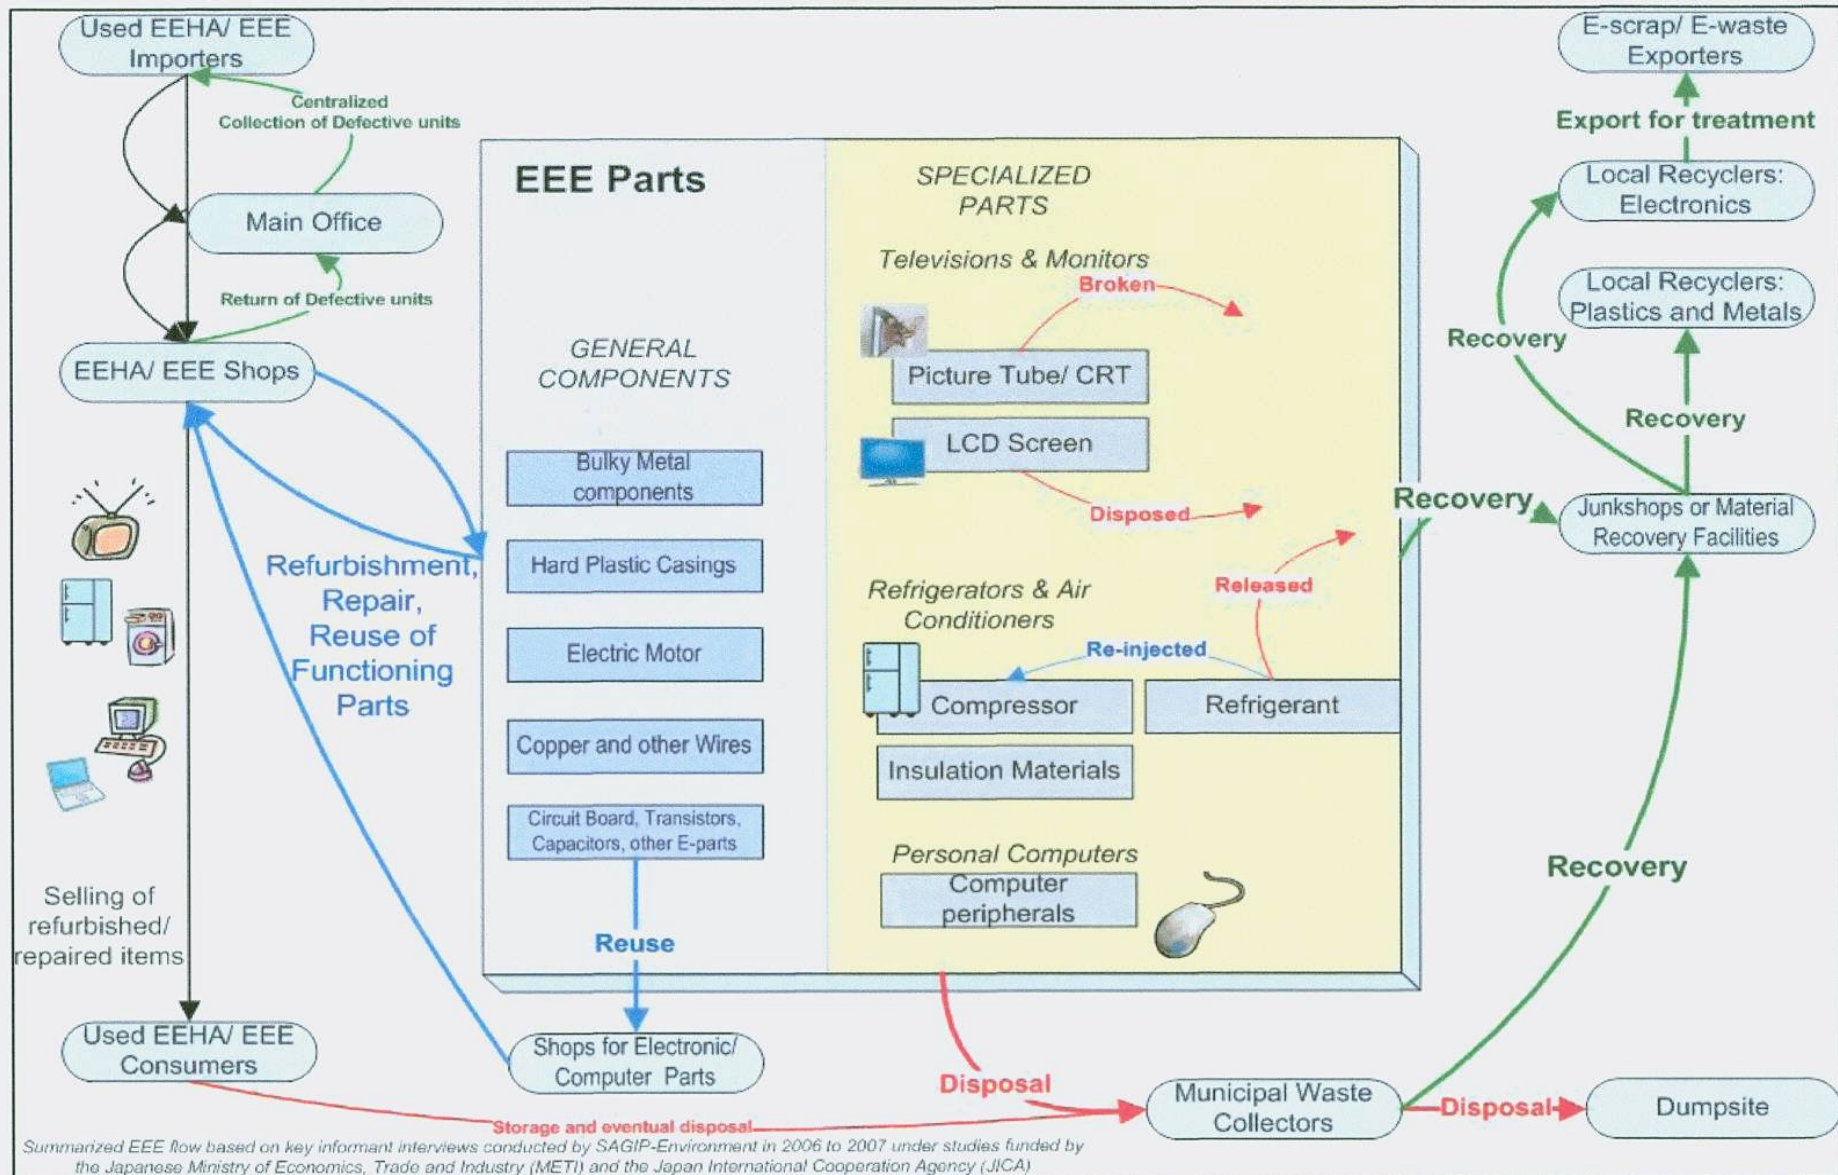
Used EEHA/ EEE Importers

Centralized Collection of Defective units

Main Office

Return of Defective units

EEHA/ EEE Shops

Refurbishment, Repair, Reuse of Functioning Parts

Selling of refurbished/ repaired items

Used EEHA/ EEE Consumers

EEE Parts

GENERAL COMPONENTS

Bulky Metal components

Hard Plastic Casings

Electric Motor

Copper and other Wires

Circuit Board, Transistors, Capacitors, other E-parts

Reuse

Shops for Electronic/ Computer Parts

SPECIALIZED PARTS

Televisions & Monitors

Broken

Picture Tube/ CRT

LCD Screen

Disposed

Refrigerators & Air Conditioners

Released

Re-injected

Compressor

Refrigerant

Insulation Materials

Personal Computers

Computer peripherals

E-scrap/ E-waste Exporters

Export for treatment

Local Recyclers: Electronics

Local Recyclers: Plastics and Metals

Recovery

Recovery

Recovery

Junkshops or Material Recovery Facilities

Recovery

Disposal

Municipal Waste Collectors

Disposal

Dumpsite

Storage and eventual disposal

Summarized EEE flow based on key informant interviews conducted by SAGIP-Environment in 2006 to 2007 under studies funded by the Japanese Ministry of Economics, Trade and Industry (METI) and the Japan International Cooperation Agency (JICA)